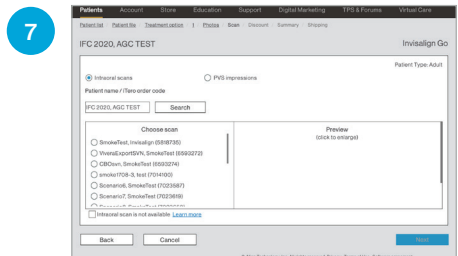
7

Patients Account Store Education Support Digital Marketing TPS & Forums Virtual Care

Patient list | Patient file | Treatment option | Photos | Scan | Discount | Summary | Shipping

IFC 2020, AGC TEST

Invisalign Go

Patient Type: Adult

Intraoral scans

PVS impressions

Patient name / iTero order code

IFC 2020, AGC TEST

Search

Choose scan

SmokeTest, Invisalign (5518735)

VivereExportSVN, SmokeTest (5593272)

CBOsvn, SmokeTest (5593274)

smoke1708-3, test (7014100)

Scenario6, SmokeTest (7023587)

Scenario7, SmokeTest (7023619)

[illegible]

Preview
(click to enlarge)

Intraoral scan is not available Learn more

Back

Cancel

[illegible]

Next